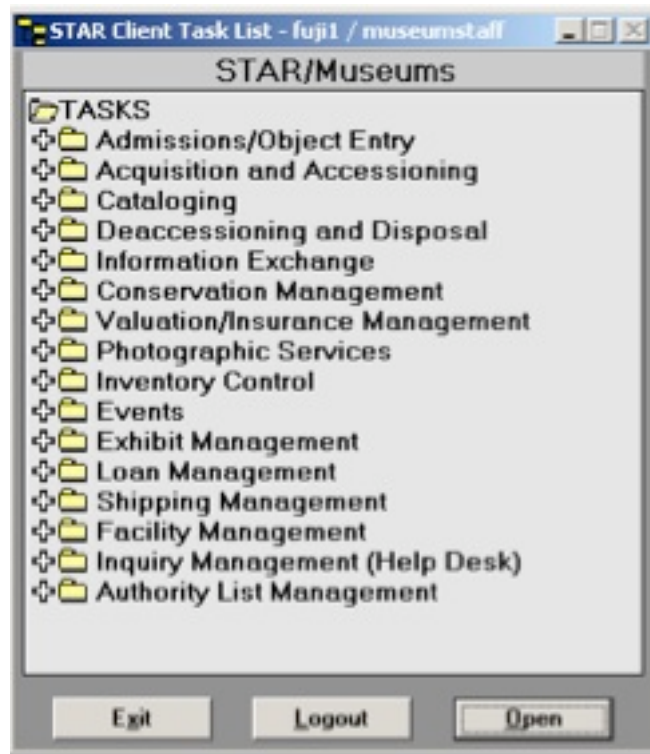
STAR Client Task List - fuji1 / museumstaff

STAR/Museums

TASKS
Admissions/Object Entry
Acquisition and Accessioning
Cataloging
Deaccessioning and Disposal
Information Exchange
Conservation Management
Valuation/Insurance Management
Photographic Services
Inventory Control
Events
Exhibit Management
Loan Management
Shipping Management
Facility Management
Inquiry Management (Help Desk)
Authority List Management

Exit
Logout
Open